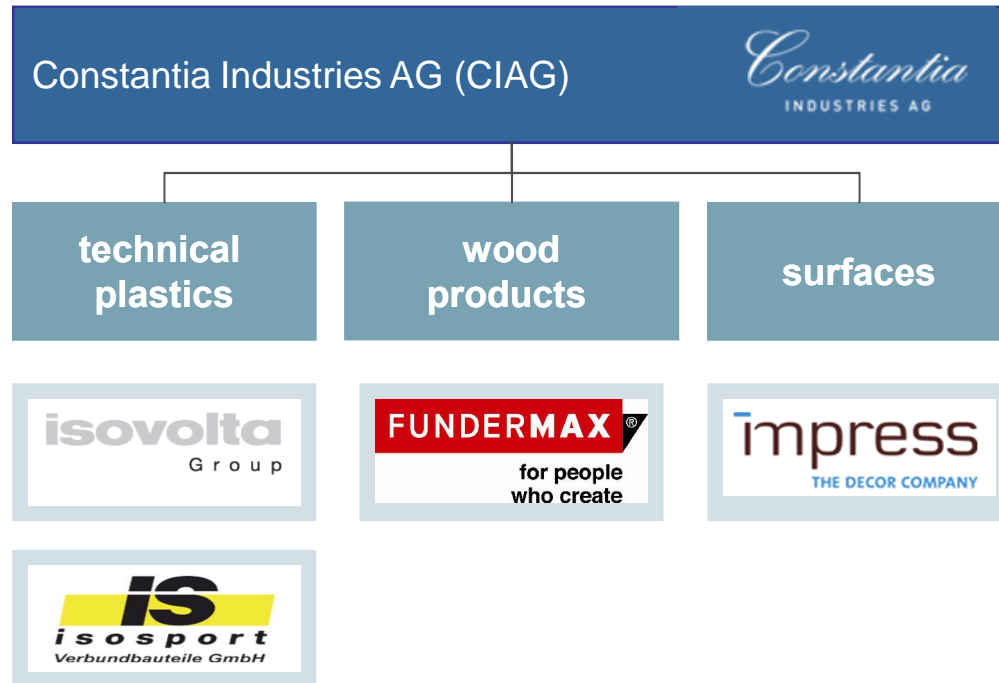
Constantia Industries AG (CIAG)

Constantia
INDUSTRIES AG

technical plastics

wood products

surfaces

isovolta
Group

FUNDERMAX®
for people who create

impress
THE DECOR COMPANY

is
isosport
Verbundbauteile GmbH